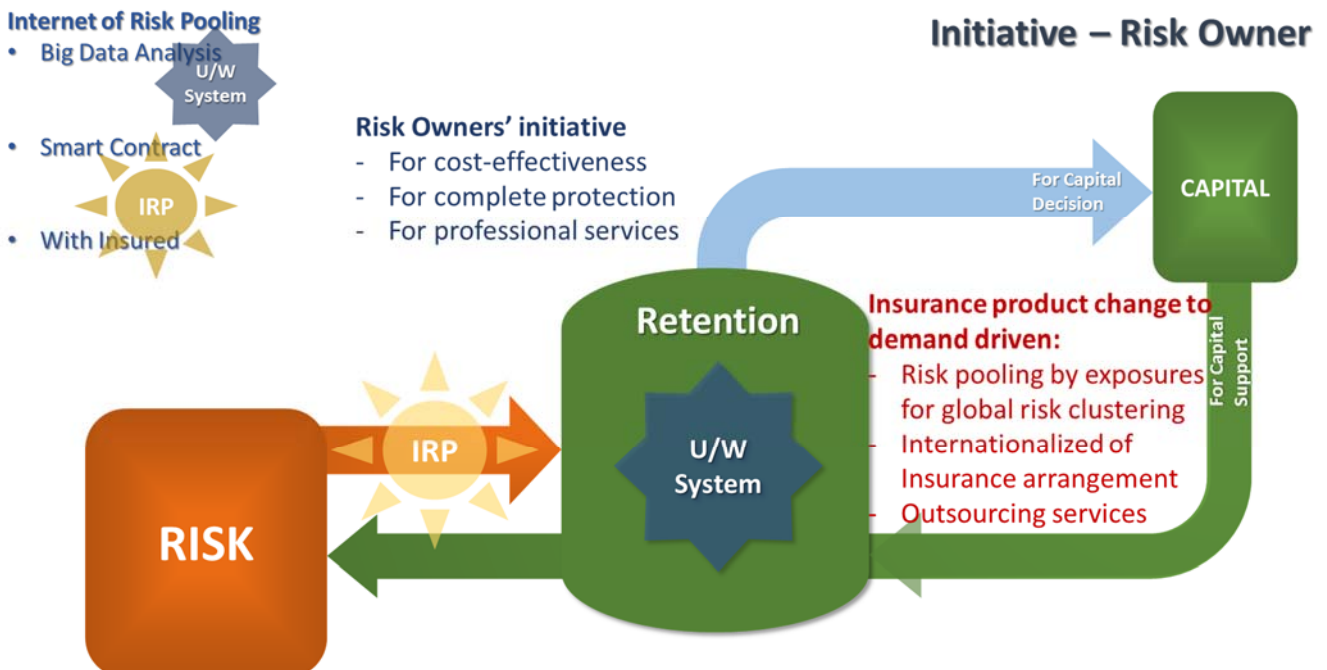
Internet of Risk Pooling
• Big Data Analysis
U/W System
• Smart Contract
IRP
• With Insured

Initiative – Risk Owner

Risk Owners' initiative
- For cost-effectiveness
- For complete protection
- For professional services

For Capital Decision

CAPITAL

Retention

U/W System

Insurance product change to demand driven:
- Risk pooling by exposures for global risk clustering
- Internationalized of Insurance arrangement
- Outsourcing services

For Capital Support

IRP

RISK